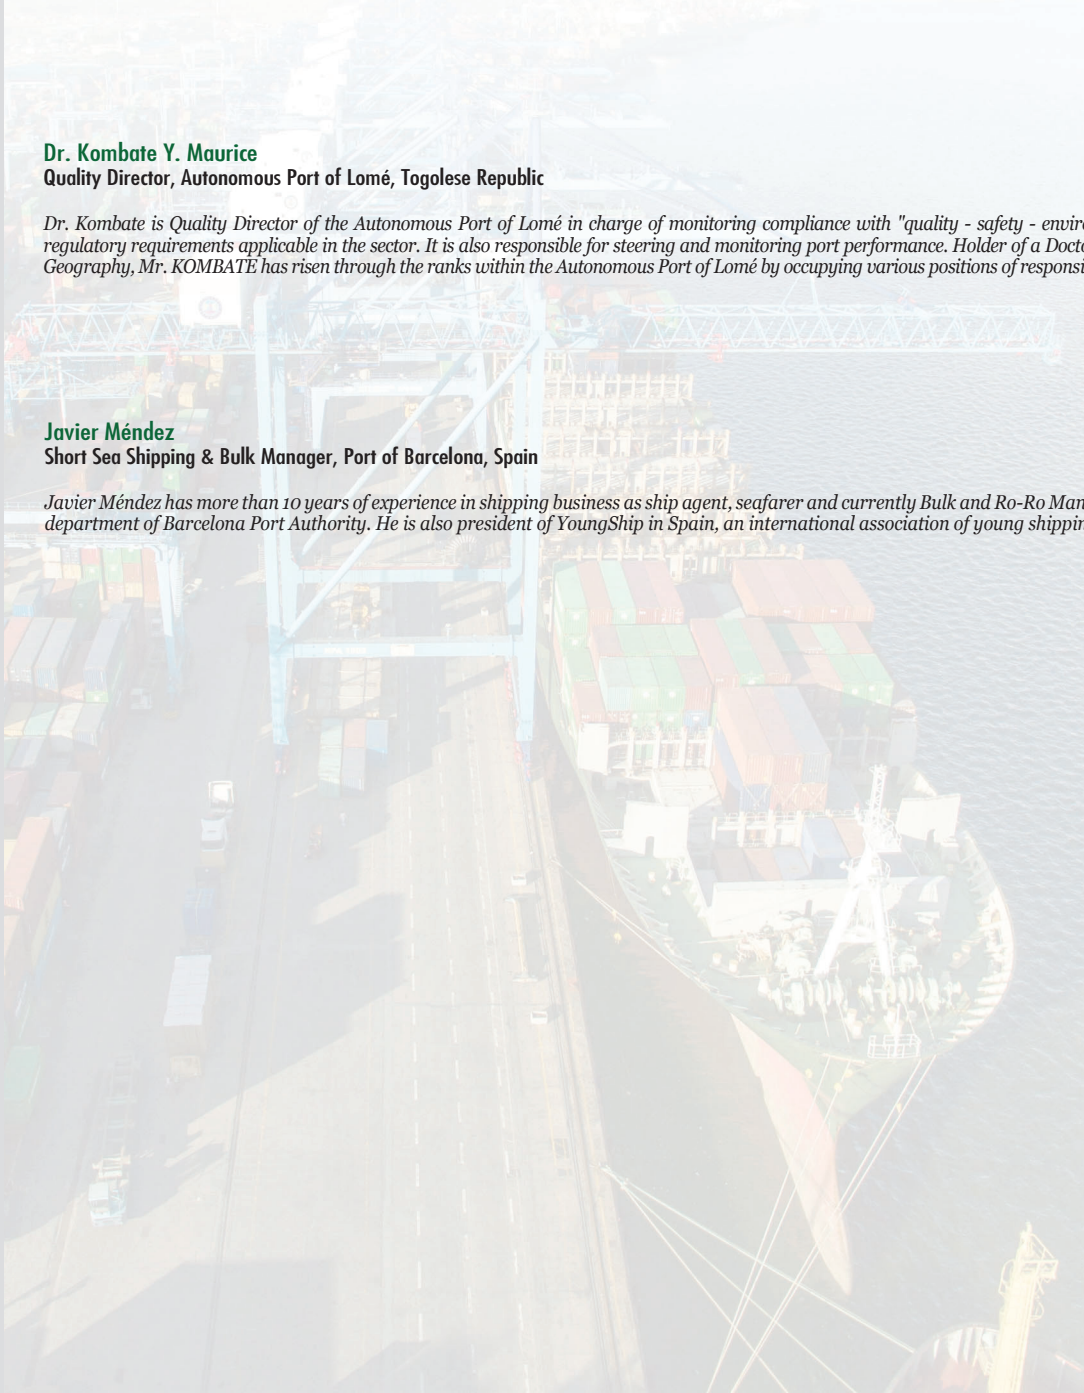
Dr. Kombate Y. Maurice
Quality Director, Autonomous Port of Lomé, Togolese Republic

Dr. Kombate is Quality Director of the Autonomous Port of Lomé in charge of monitoring compliance with "quality - safety - envir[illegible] regulatory requirements applicable in the sector. It is also responsible for steering and monitoring port performance. Holder of a Doct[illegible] Geography, Mr. KOMBATE has risen through the ranks within the Autonomous Port of Lomé by occupying various positions of responsi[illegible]

Javier Méndez
Short Sea Shipping & Bulk Manager, Port of Barcelona, Spain

Javier Méndez has more than 10 years of experience in shipping business as ship agent, seafarer and currently Bulk and Ro-Ro Man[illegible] department of Barcelona Port Authority. He is also president of YoungShip in Spain, an international association of young shippin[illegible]